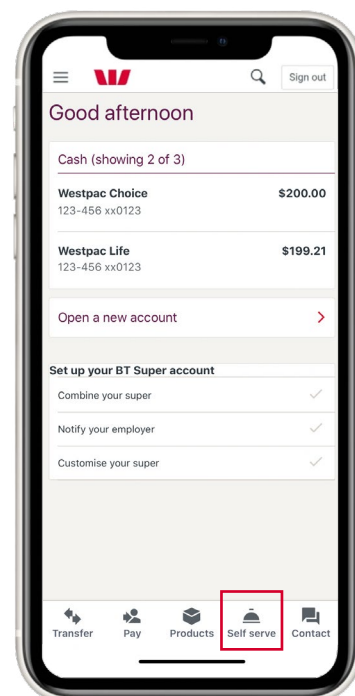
Sign out

Good afternoon

Cash (showing 2 of 3)

Westpac Choice
123-456 xx0123
$200.00

Westpac Life
123-456 xx0123
$199.21

Open a new account

Set up your BT Super account

Combine your super

Notify your employer

Customise your super

Transfer
Pay
Products
Self serve
Contact